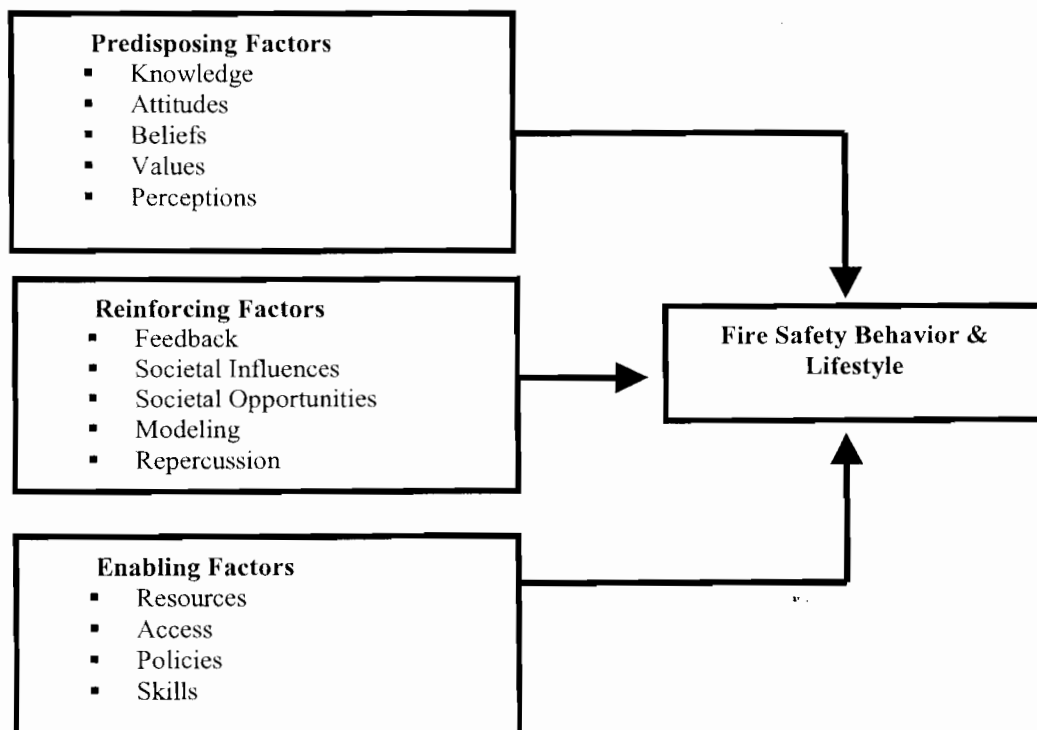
**Predisposing Factors**
- Knowledge
- Attitudes
- Beliefs
- Values
- Perceptions

**Reinforcing Factors**
- Feedback
- Societal Influences
- Societal Opportunities
- Modeling
- Repercussion

**Fire Safety Behavior & Lifestyle**

**Enabling Factors**
- Resources
- Access
- Policies
- Skills